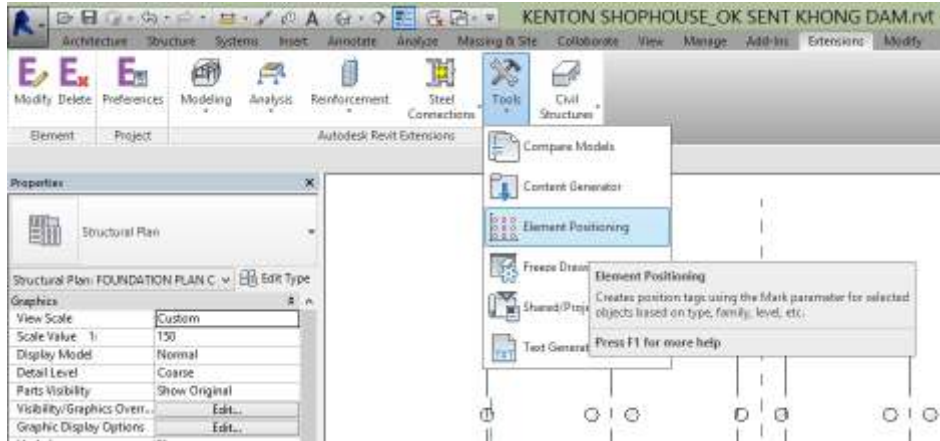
KENTON SHOPHOUSE_OK SENT KHONG DAM.rvt

Architecture Structure Systems Insert Annotate Analyze Massing & Site Collaborate View Manage Add-Ins Extensions Modify

Modify Delete Preferences Modeling Analysis Reinforcement Steel Connections Tools Civil Structures

Element Project Autodesk Revit Extensions

Compare Models

Content Generator

Element Positioning

Freeze Drawi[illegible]

Shared/Proje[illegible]

Text Generat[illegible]

Element Positioning

Creates position tags using the Mark parameter for selected objects based on type, family, level, etc.

Press F1 for more help

Properties

Structural Plan

Structural Plan: FOUNDATION PLAN C Edit Type

| Graphics | |
|---|---|
| View Scale | Custom |
| Scale Value 1: | 150 |
| Display Model | Normal |
| Detail Level | Coarse |
| Parts Visibility | Show Original |
| Visibility/Graphics Overr... | Edit... |
| Graphic Display Options | Edit... |